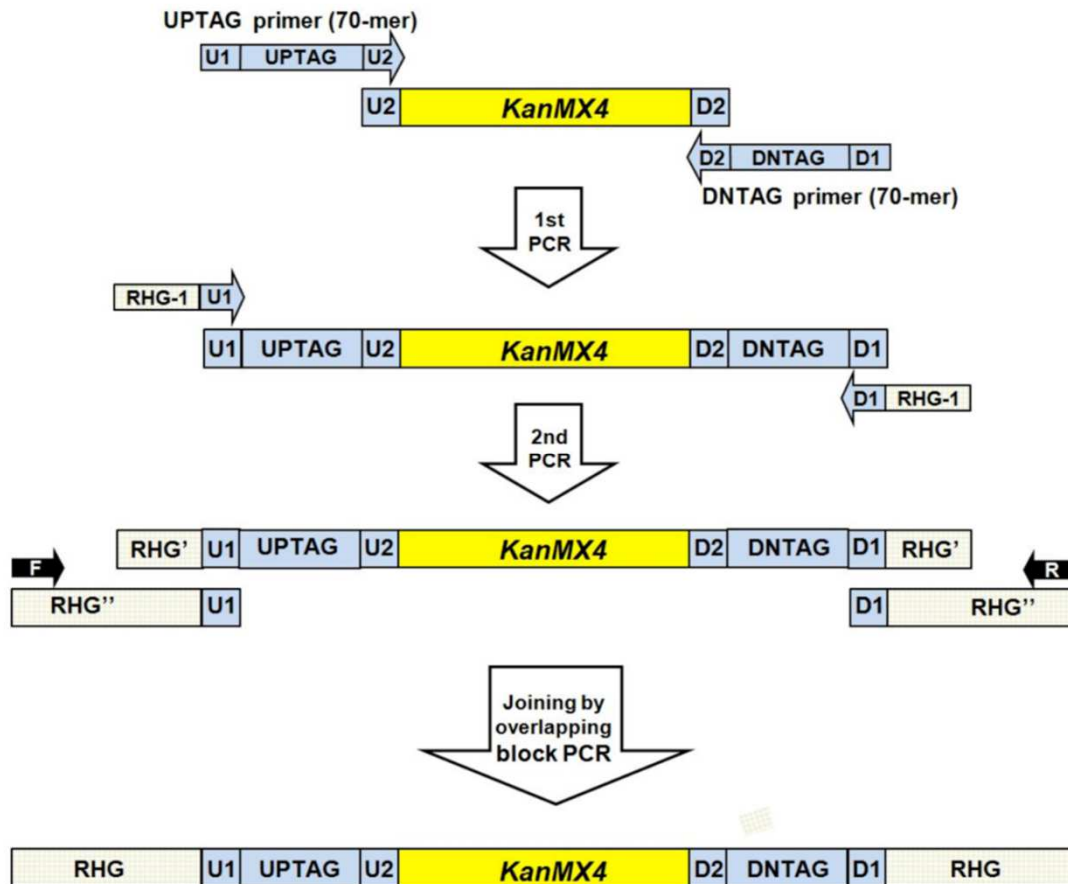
UPTAG primer (70-mer)

U1 UPTAG U2

U2 KanMX4 D2

D2 DNTAG D1

DNTAG primer (70-mer)

1st PCR

RHG-1 U1

U1 UPTAG U2 KanMX4 D2 DNTAG D1

D1 RHG-1

2nd PCR

RHG' U1 UPTAG U2 KanMX4 D2 DNTAG D1 RHG'

F

R

RHG'' U1

D1 RHG''

Joining by overlapping block PCR

RHG U1 UPTAG U2 KanMX4 D2 DNTAG D1 RHG